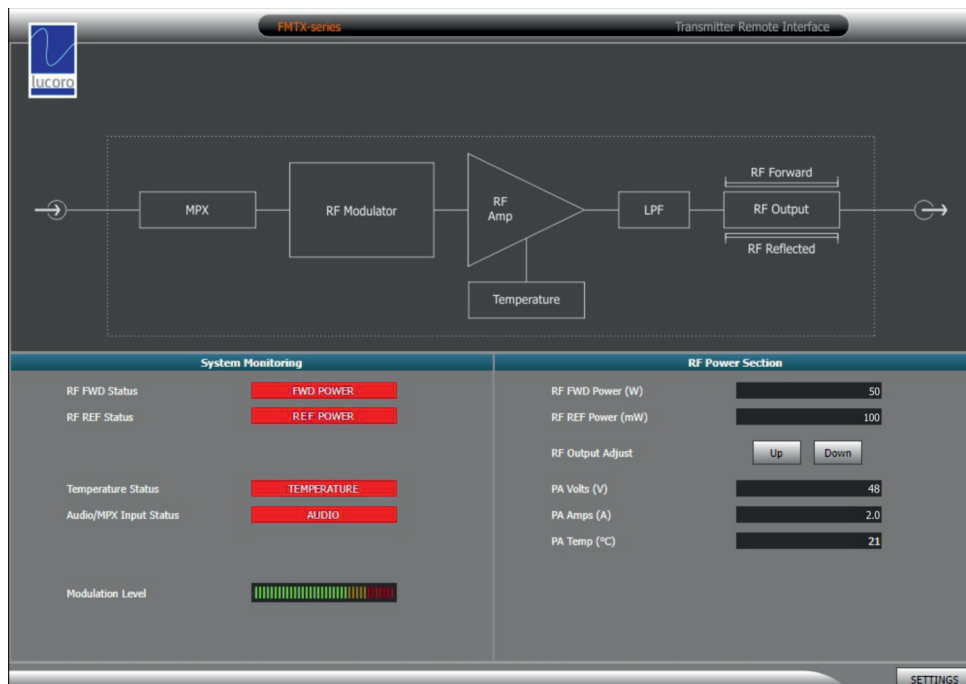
FMTX-series

Transmitter Remote Interface

lucoro

MPX

RF Modulator

RF Amp

Temperature

LPF

RF Forward

RF Output

RF Reflected

System Monitoring

RF FWD Status

FWD POWER

RF REF Status

REF POWER

Temperature Status

TEMPERATURE

Audio/MPX Input Status

AUDIO

Modulation Level

RF Power Section

RF FWD Power (W)

50

RF REF Power (mW)

100

RF Output Adjust

Up

Down

PA Volts (V)

48

PA Amps (A)

2.0

PA Temp (°C)

21

SETTINGS